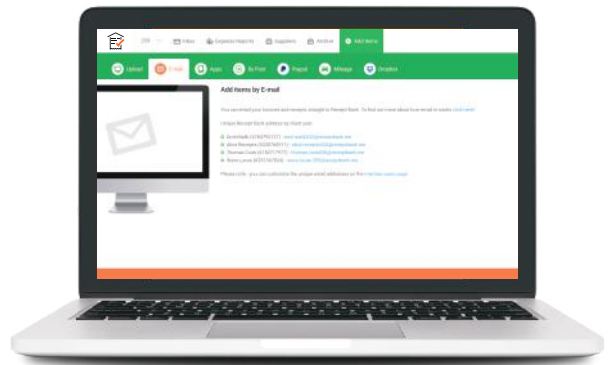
Inbox Expense Reports Suppliers Archive Add Items

Upload E-mail Apps In Post Paypal Mileage Dropbox

Add Items by E-mail

You can email your invoices and receipts straight to Receipt Bank. To find out more about how email to works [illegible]

Unique Receipt Bank address by client user:

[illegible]
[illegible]
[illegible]
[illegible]

Please note - you can customise the unique email addresses on the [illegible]